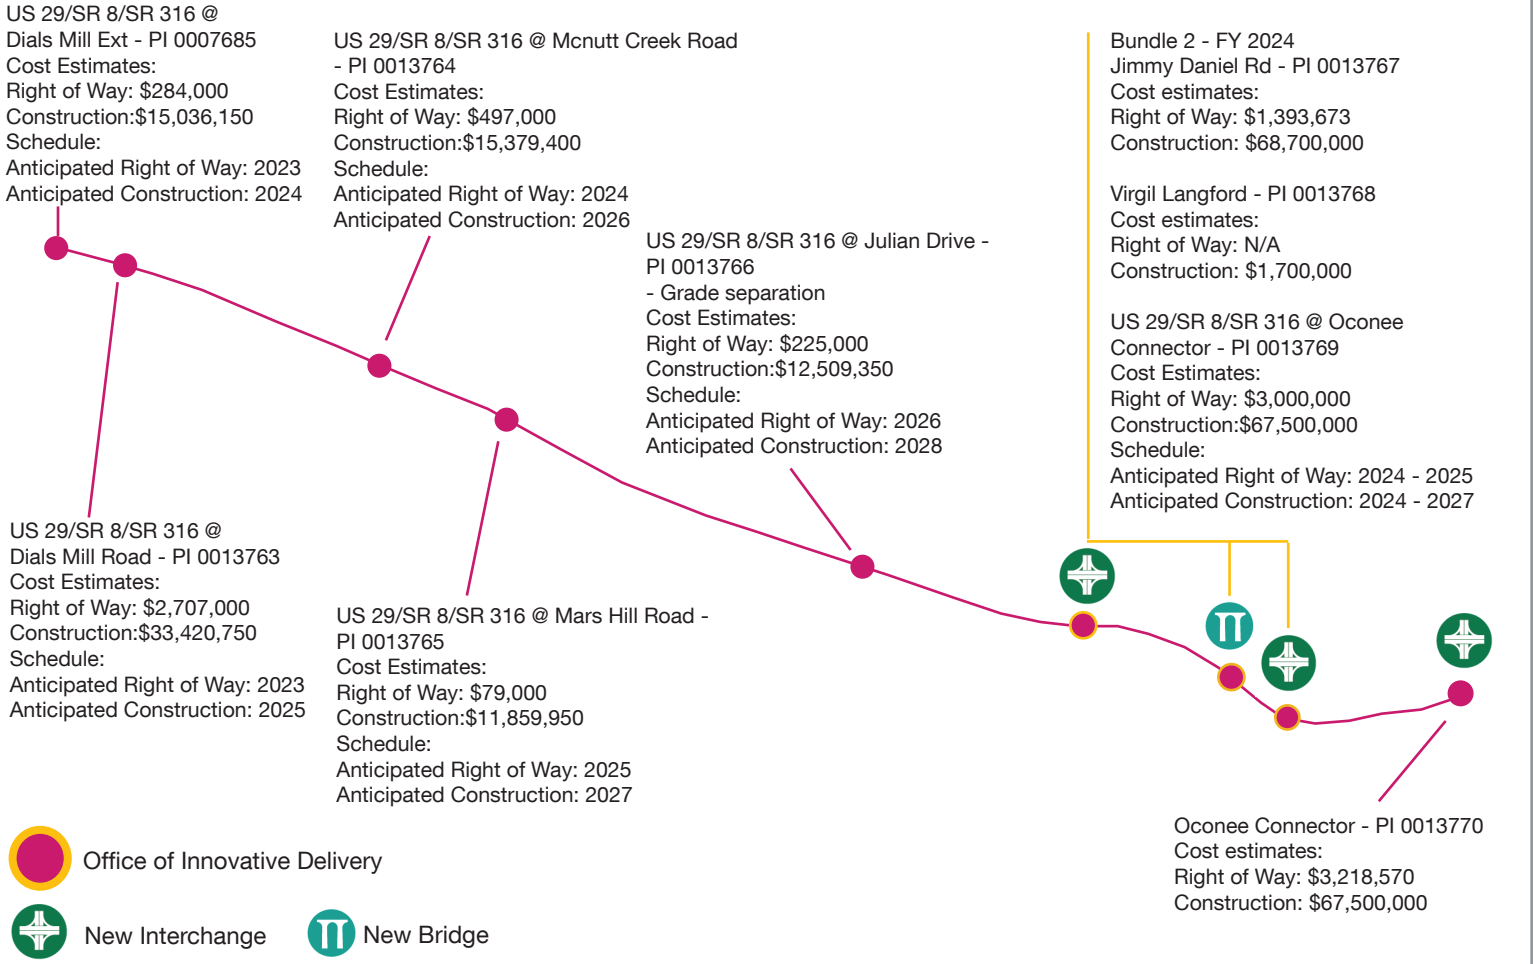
US 29/SR 8/SR 316 @ Dials Mill Ext - PI 0007685
Cost Estimates:
Right of Way: $284,000
Construction:$15,036,150
Schedule:
Anticipated Right of Way: 2023
Anticipated Construction: 2024

US 29/SR 8/SR 316 @ Mcnutt Creek Road - PI 0013764
Cost Estimates:
Right of Way: $497,000
Construction:$15,379,400
Schedule:
Anticipated Right of Way: 2024
Anticipated Construction: 2026

US 29/SR 8/SR 316 @ Julian Drive - PI 0013766
- Grade separation
Cost Estimates:
Right of Way: $225,000
Construction:$12,509,350
Schedule:
Anticipated Right of Way: 2026
Anticipated Construction: 2028

Bundle 2 - FY 2024
Jimmy Daniel Rd - PI 0013767
Cost estimates:
Right of Way: $1,393,673
Construction: $68,700,000

Virgil Langford - PI 0013768
Cost estimates:
Right of Way: N/A
Construction: $1,700,000

US 29/SR 8/SR 316 @ Oconee Connector - PI 0013769
Cost Estimates:
Right of Way: $3,000,000
Construction:$67,500,000
Schedule:
Anticipated Right of Way: 2024 - 2025
Anticipated Construction: 2024 - 2027

US 29/SR 8/SR 316 @ Dials Mill Road - PI 0013763
Cost Estimates:
Right of Way: $2,707,000
Construction:$33,420,750
Schedule:
Anticipated Right of Way: 2023
Anticipated Construction: 2025

US 29/SR 8/SR 316 @ Mars Hill Road - PI 0013765
Cost Estimates:
Right of Way: $79,000
Construction:$11,859,950
Schedule:
Anticipated Right of Way: 2025
Anticipated Construction: 2027

Oconee Connector - PI 0013770
Cost estimates:
Right of Way: $3,218,570
Construction: $67,500,000

Office of Innovative Delivery

New Interchange

New Bridge